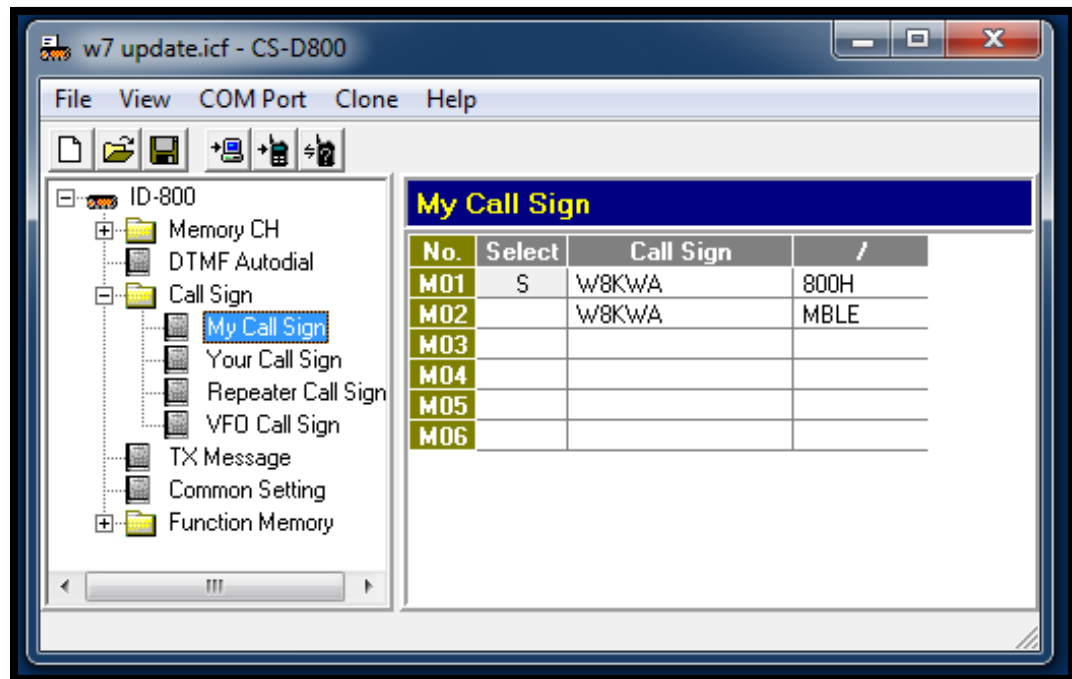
w7 update.icf - CS-D800

File View COM Port Clone Help

ID-800
Memory CH
DTMF Autodial
Call Sign
My Call Sign
Your Call Sign
Repeater Call Sign
VFO Call Sign
TX Message
Common Setting
Function Memory

My Call Sign

| No. | Select | Call Sign | / |
|---|---|---|---|
| M01 | S | W8KWA | 800H |
| M02 | | W8KWA | MBLE |
| M03 | | | |
| M04 | | | |
| M05 | | | |
| M06 | | | |